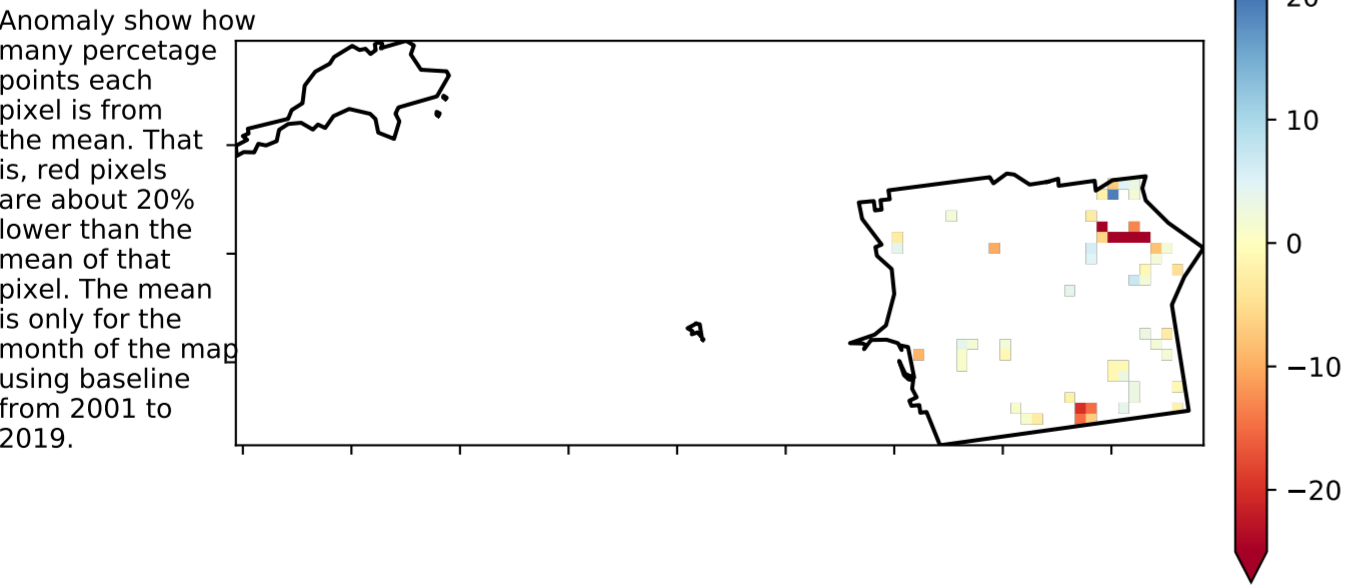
Anomaly show how many percetage points each pixel is from the mean. That is, red pixels are about 20% lower than the mean of that pixel. The mean is only for the month of the map using baseline from 2001 to 2019.

20
10
0
−10
−20